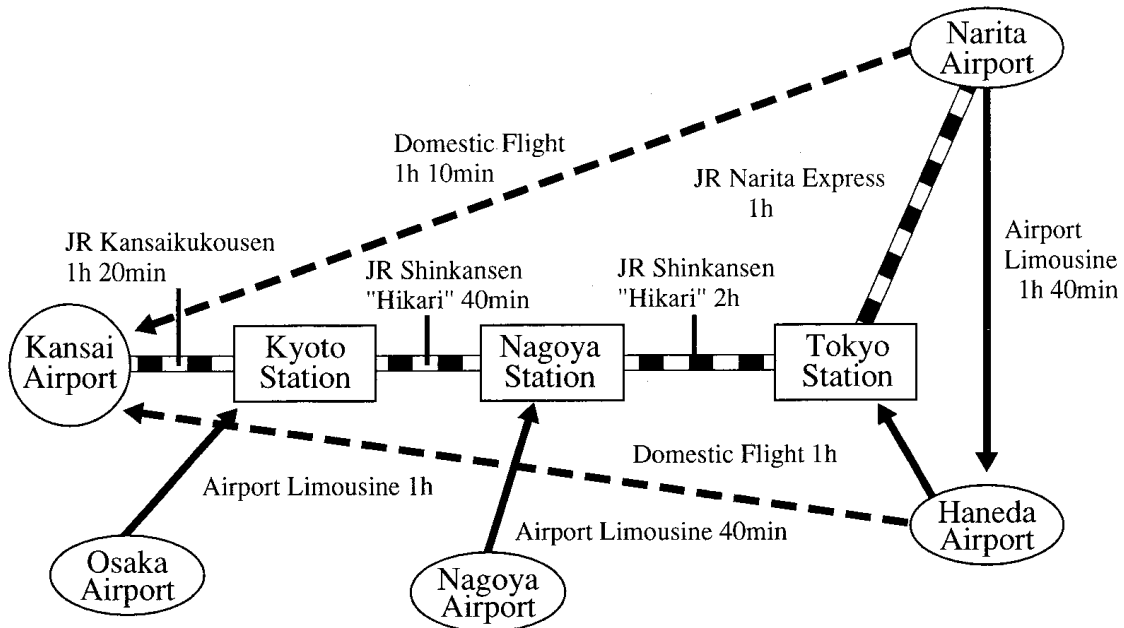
Narita Airport

Domestic Flight 1h 10min

JR Narita Express 1h

Airport Limousine 1h 40min

JR Kansaikukousen 1h 20min

JR Shinkansen "Hikari" 40min

JR Shinkansen "Hikari" 2h

Kansai Airport

Kyoto Station

Nagoya Station

Tokyo Station

Domestic Flight 1h

Airport Limousine 1h

Airport Limousine 40min

Osaka Airport

Nagoya Airport

Haneda Airport